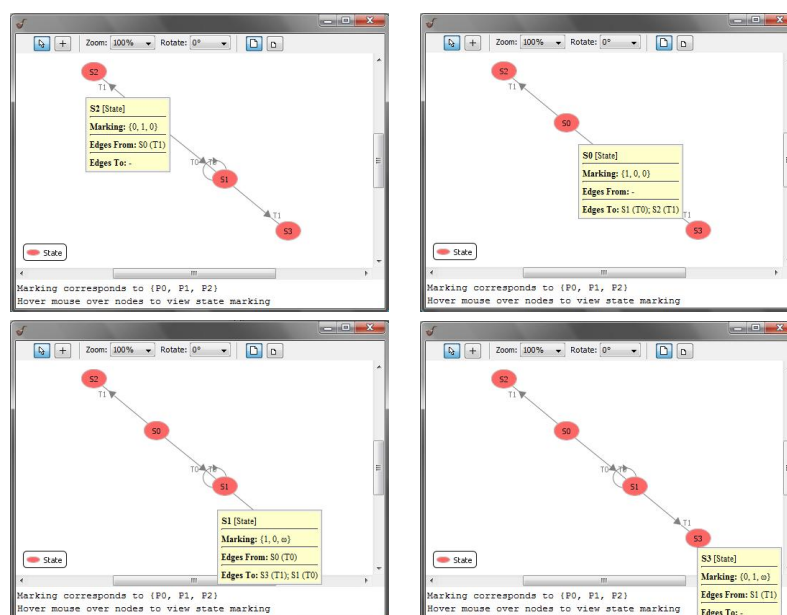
Zoom: 100% Rotate: 0°

S2

T1

S2 [State]

Marking: {0, 1, 0}

Edges From: S0 (T1)

Edges To: -

T0 T1

S1

T1

S3

State

Marking corresponds to {P0, P1, P2}
Hover mouse over nodes to view state marking

Zoom: 100% Rotate: 0°

S2

T1

S0

S0 [State]

Marking: {1, 0, 0}

Edges From: -

Edges To: S1 (T0); S2 (T1)

T1

S3

State

Marking corresponds to {P0, P1, P2}
Hover mouse over nodes to view state marking

Zoom: 100% Rotate: 0°

S2

T1

S0

T0 T1

S1

S1 [State]

Marking: {1, 0, ω}

Edges From: S0 (T0)

Edges To: S3 (T1); S1 (T0)

State

Marking corresponds to {P0, P1, P2}
Hover mouse over nodes to view state marking

Zoom: 100% Rotate: 0°

S2

T1

S0

T0 T1

S1

T1

S3

S3 [State]

Marking: {0, 1, ω}

Edges From: S1 (T1)

Edges To: -

State

Marking corresponds to {P0, P1, P2}
Hover mouse over nodes to view state marking